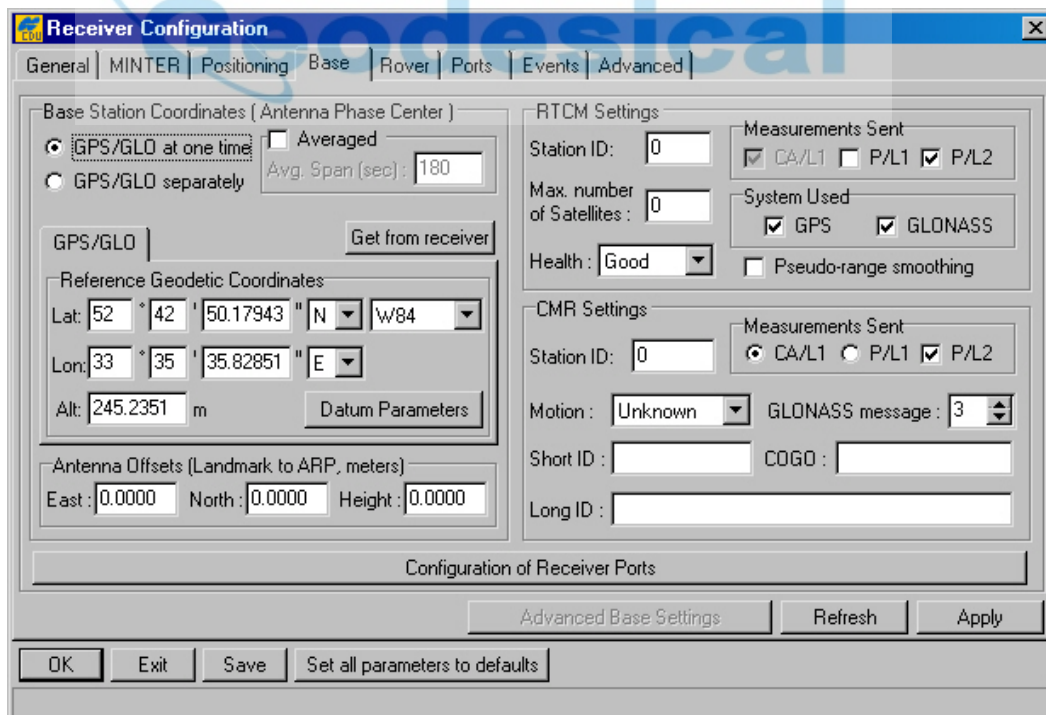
CDU Receiver Configuration

Geodesical

General | MINTER | Positioning | Base | Rover | Ports | Events | Advanced

Base Station Coordinates ( Antenna Phase Center )
GPS/GLO at one time
GPS/GLO separately
Averaged
Avg. Span (sec) : 180

GPS/GLO
Get from receiver
Reference Geodetic Coordinates
Lat: 52 ° 42 ' 50.17943 " N W84
Lon: 33 ° 35 ' 35.82851 " E
Alt: 245.2351 m
Datum Parameters

Antenna Offsets (Landmark to ARP, meters)
East : 0.0000 North : 0.0000 Height : 0.0000

RTCM Settings
Station ID: 0
Max. number of Satellites : 0
Health : Good
Measurements Sent
CA/L1 P/L1 P/L2
System Used
GPS GLONASS
Pseudo-range smoothing

CMR Settings
Station ID: 0
Measurements Sent
CA/L1 P/L1 P/L2
Motion : Unknown
GLONASS message : 3
Short ID :
COGO :
Long ID :

Configuration of Receiver Ports

Advanced Base Settings
Refresh
Apply

OK
Exit
Save
Set all parameters to defaults